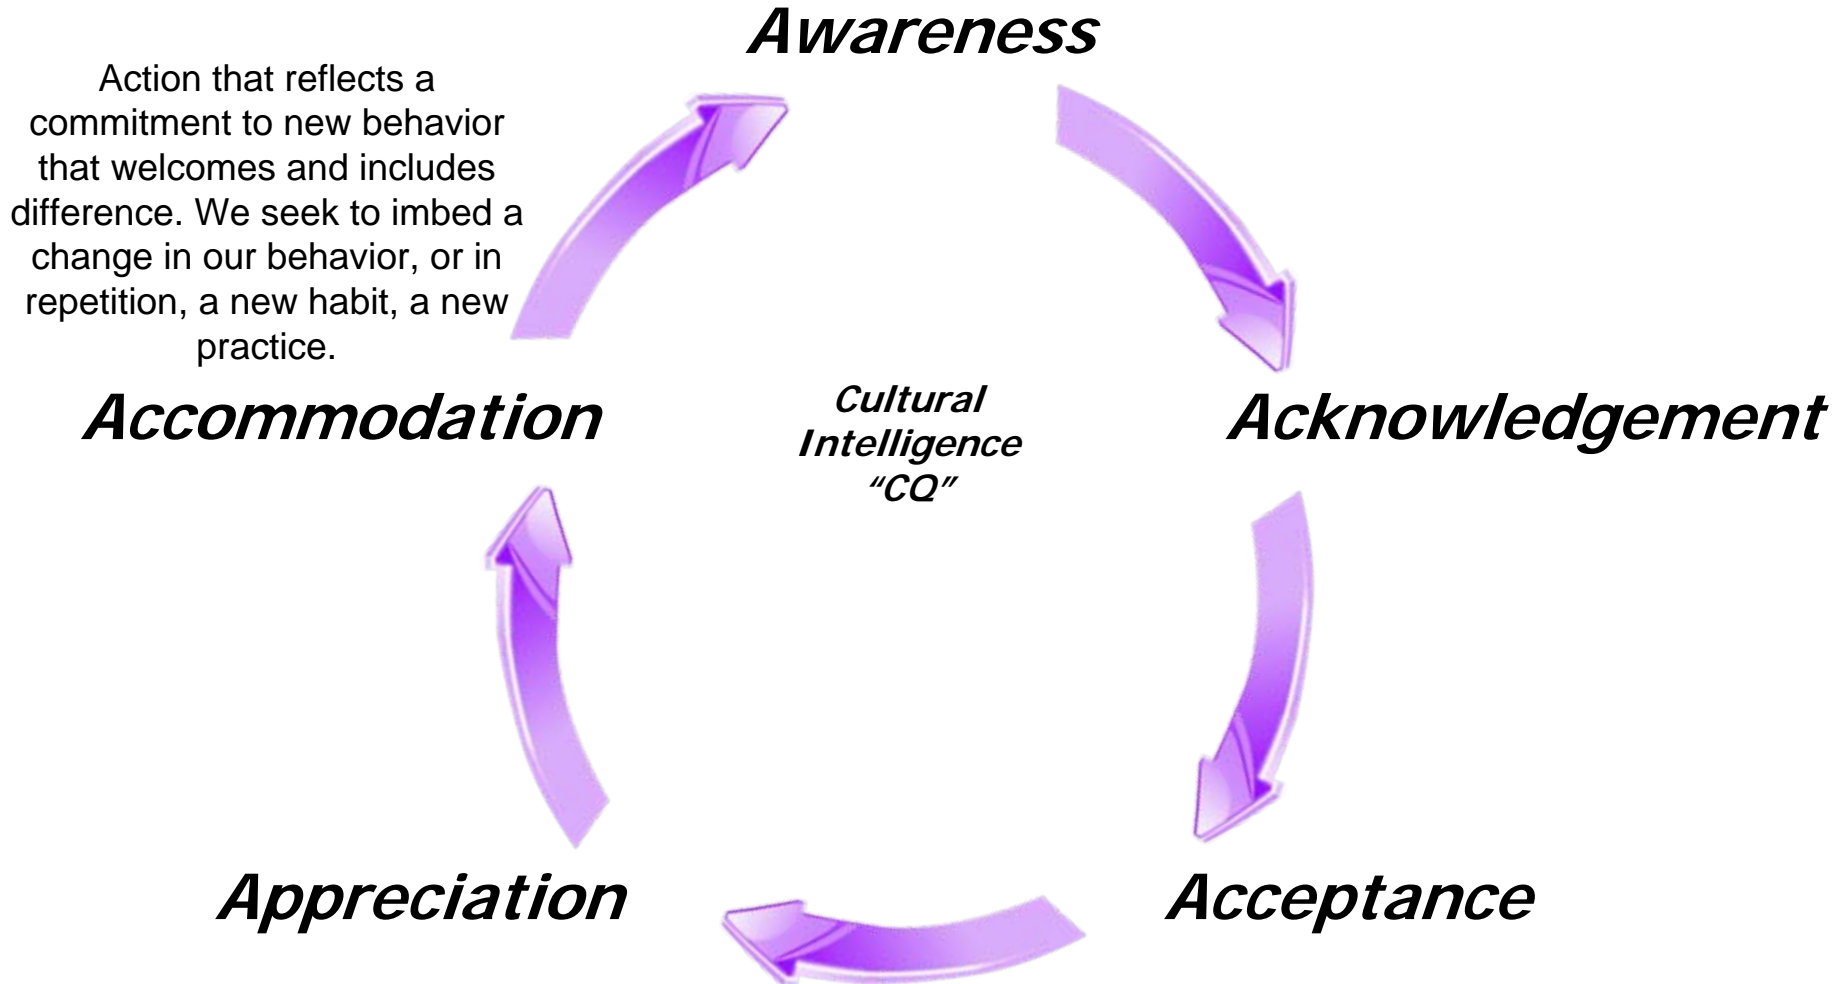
Awareness

Action that reflects a commitment to new behavior that welcomes and includes difference. We seek to imbed a change in our behavior, or in repetition, a new habit, a new practice.

Accommodation

Cultural Intelligence "CQ"

Acknowledgement

Appreciation

Acceptance